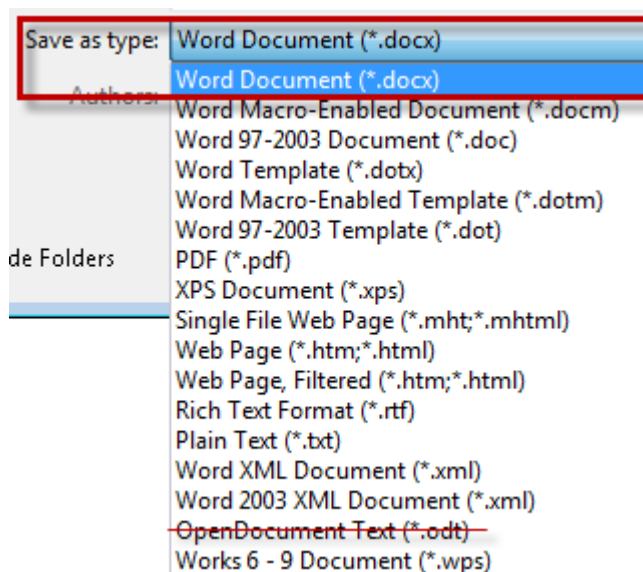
Save as type: Word Document (*.docx)

Authors:

de Folders

Word Document (*.docx)
Word Macro-Enabled Document (*.docm)
Word 97-2003 Document (*.doc)
Word Template (*.dotx)
Word Macro-Enabled Template (*.dotm)
Word 97-2003 Template (*.dot)
PDF (*.pdf)
XPS Document (*.xps)
Single File Web Page (*.mht;*.mhtml)
Web Page (*.htm;*.html)
Web Page, Filtered (*.htm;*.html)
Rich Text Format (*.rtf)
Plain Text (*.txt)
Word XML Document (*.xml)
Word 2003 XML Document (*.xml)
OpenDocument Text (*.odt)
Works 6 - 9 Document (*.wps)